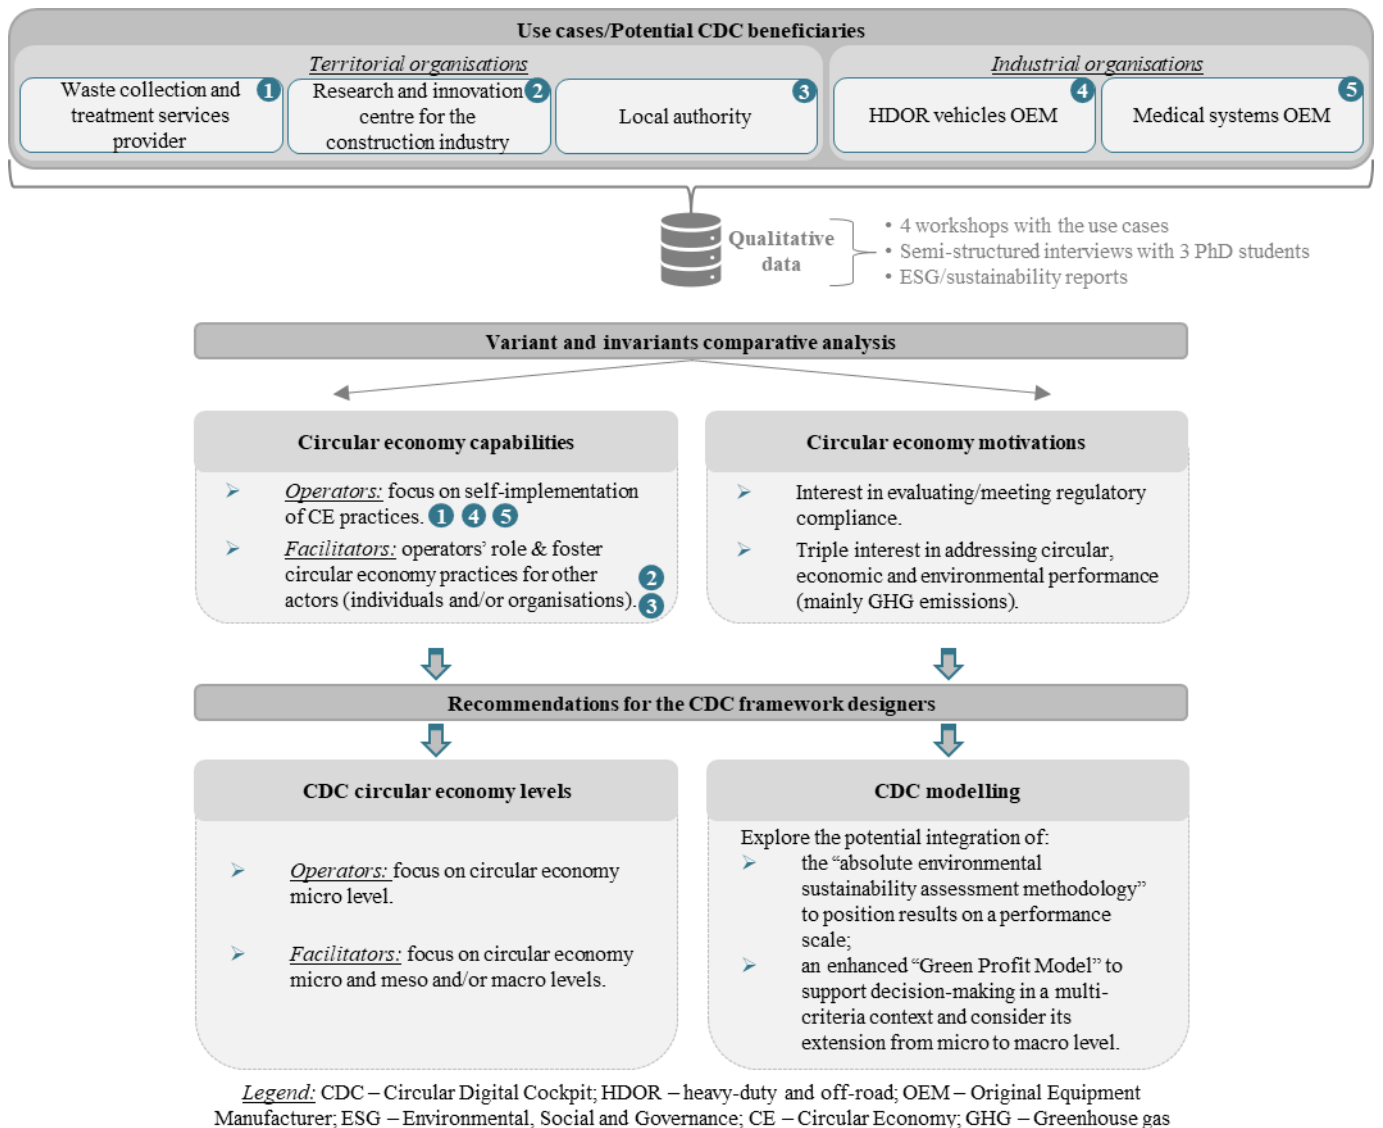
Use cases/Potential CDC beneficiaries

Territorial organisations

Waste collection and treatment services provider 1

Research and innovation centre for the construction industry 2

Local authority 3

Industrial organisations

HDOR vehicles OEM 4

Medical systems OEM 5

Qualitative data

• 4 workshops with the use cases
• Semi-structured interviews with 3 PhD students
• ESG/sustainability reports

Variant and invariants comparative analysis

Circular economy capabilities

➤ Operators: focus on self-implementation of CE practices. 1 4 5

➤ Facilitators: operators' role & foster circular economy practices for other actors (individuals and/or organisations). 2 3

Circular economy motivations

➤ Interest in evaluating/meeting regulatory compliance.

➤ Triple interest in addressing circular, economic and environmental performance (mainly GHG emissions).

Recommendations for the CDC framework designers

CDC circular economy levels

➤ Operators: focus on circular economy micro level.

➤ Facilitators: focus on circular economy micro and meso and/or macro levels.

CDC modelling

Explore the potential integration of:

➤ the "absolute environmental sustainability assessment methodology" to position results on a performance scale;

➤ an enhanced "Green Profit Model" to support decision-making in a multi-criteria context and consider its extension from micro to macro level.

Legend: CDC – Circular Digital Cockpit; HDOR – heavy-duty and off-road; OEM – Original Equipment Manufacturer; ESG – Environmental, Social and Governance; CE – Circular Economy; GHG – Greenhouse gas